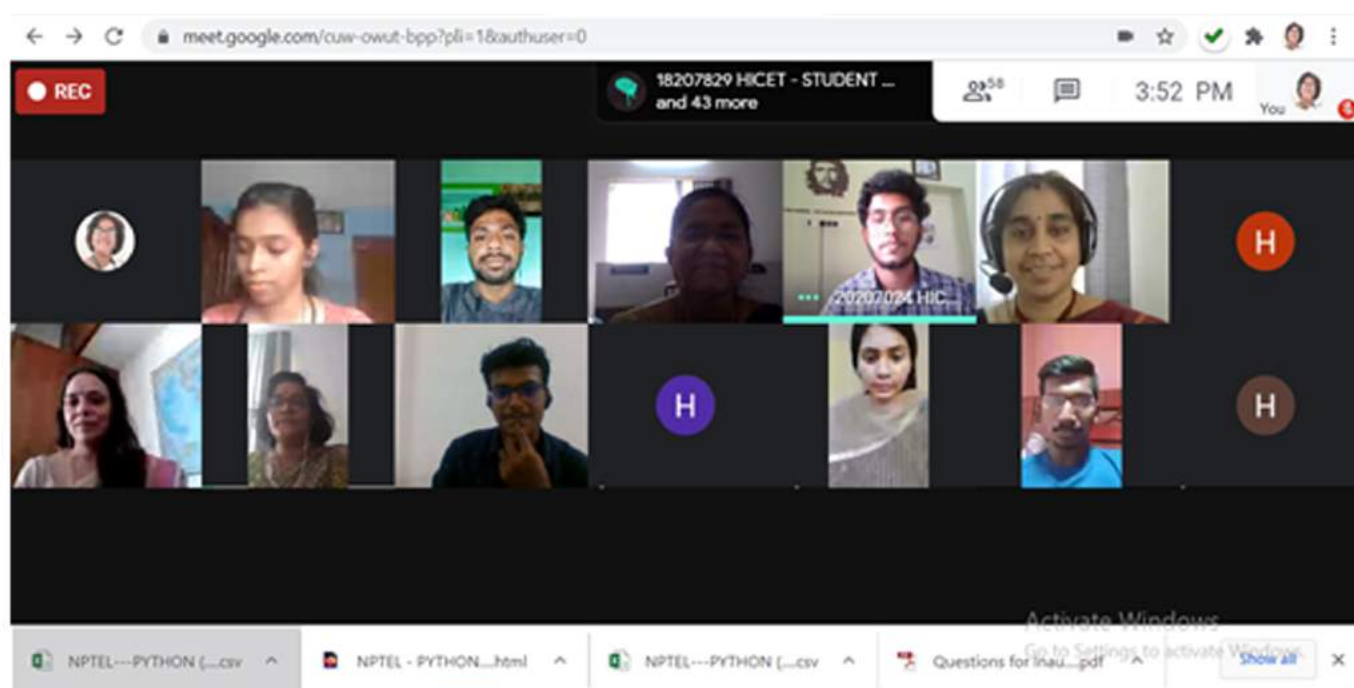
meet.google.com/cuw-owut-bpp?pli=1&authuser=0

REC

18207829 HICET - STUDENT ...
and 43 more

58

3:52 PM

You

H

20207024 HIC...

H

H

H

Activate Windows
Go to Settings to activate Windows.

NPTEL---PYTHON (....csv

NPTEL - PYTHON....html

NPTEL---PYTHON (....csv

Questions for inau....pdf

Show all